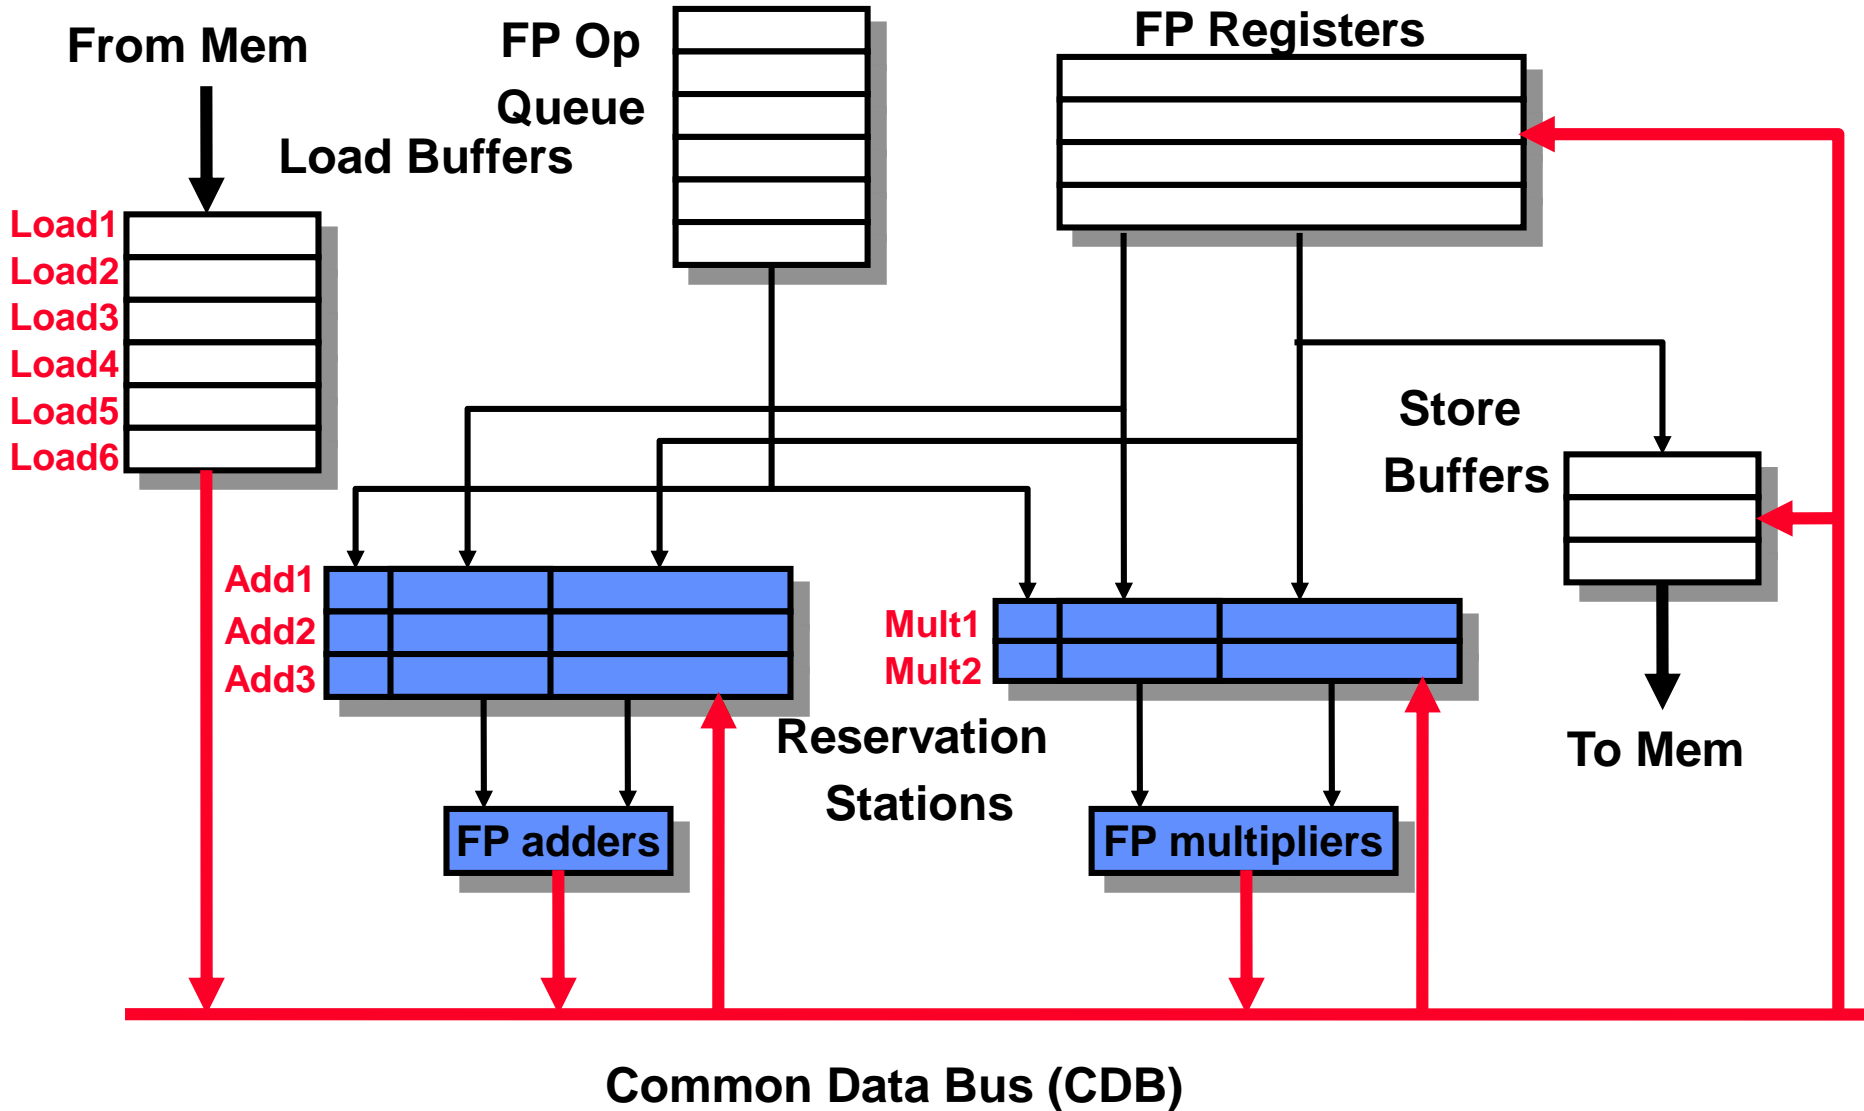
From Mem

FP Op Queue

FP Registers

Load Buffers

Load1
Load2
Load3
Load4
Load5
Load6

Store Buffers

Add1
Add2
Add3

Mult1
Mult2

Reservation Stations

To Mem

FP adders

FP multipliers

Common Data Bus (CDB)